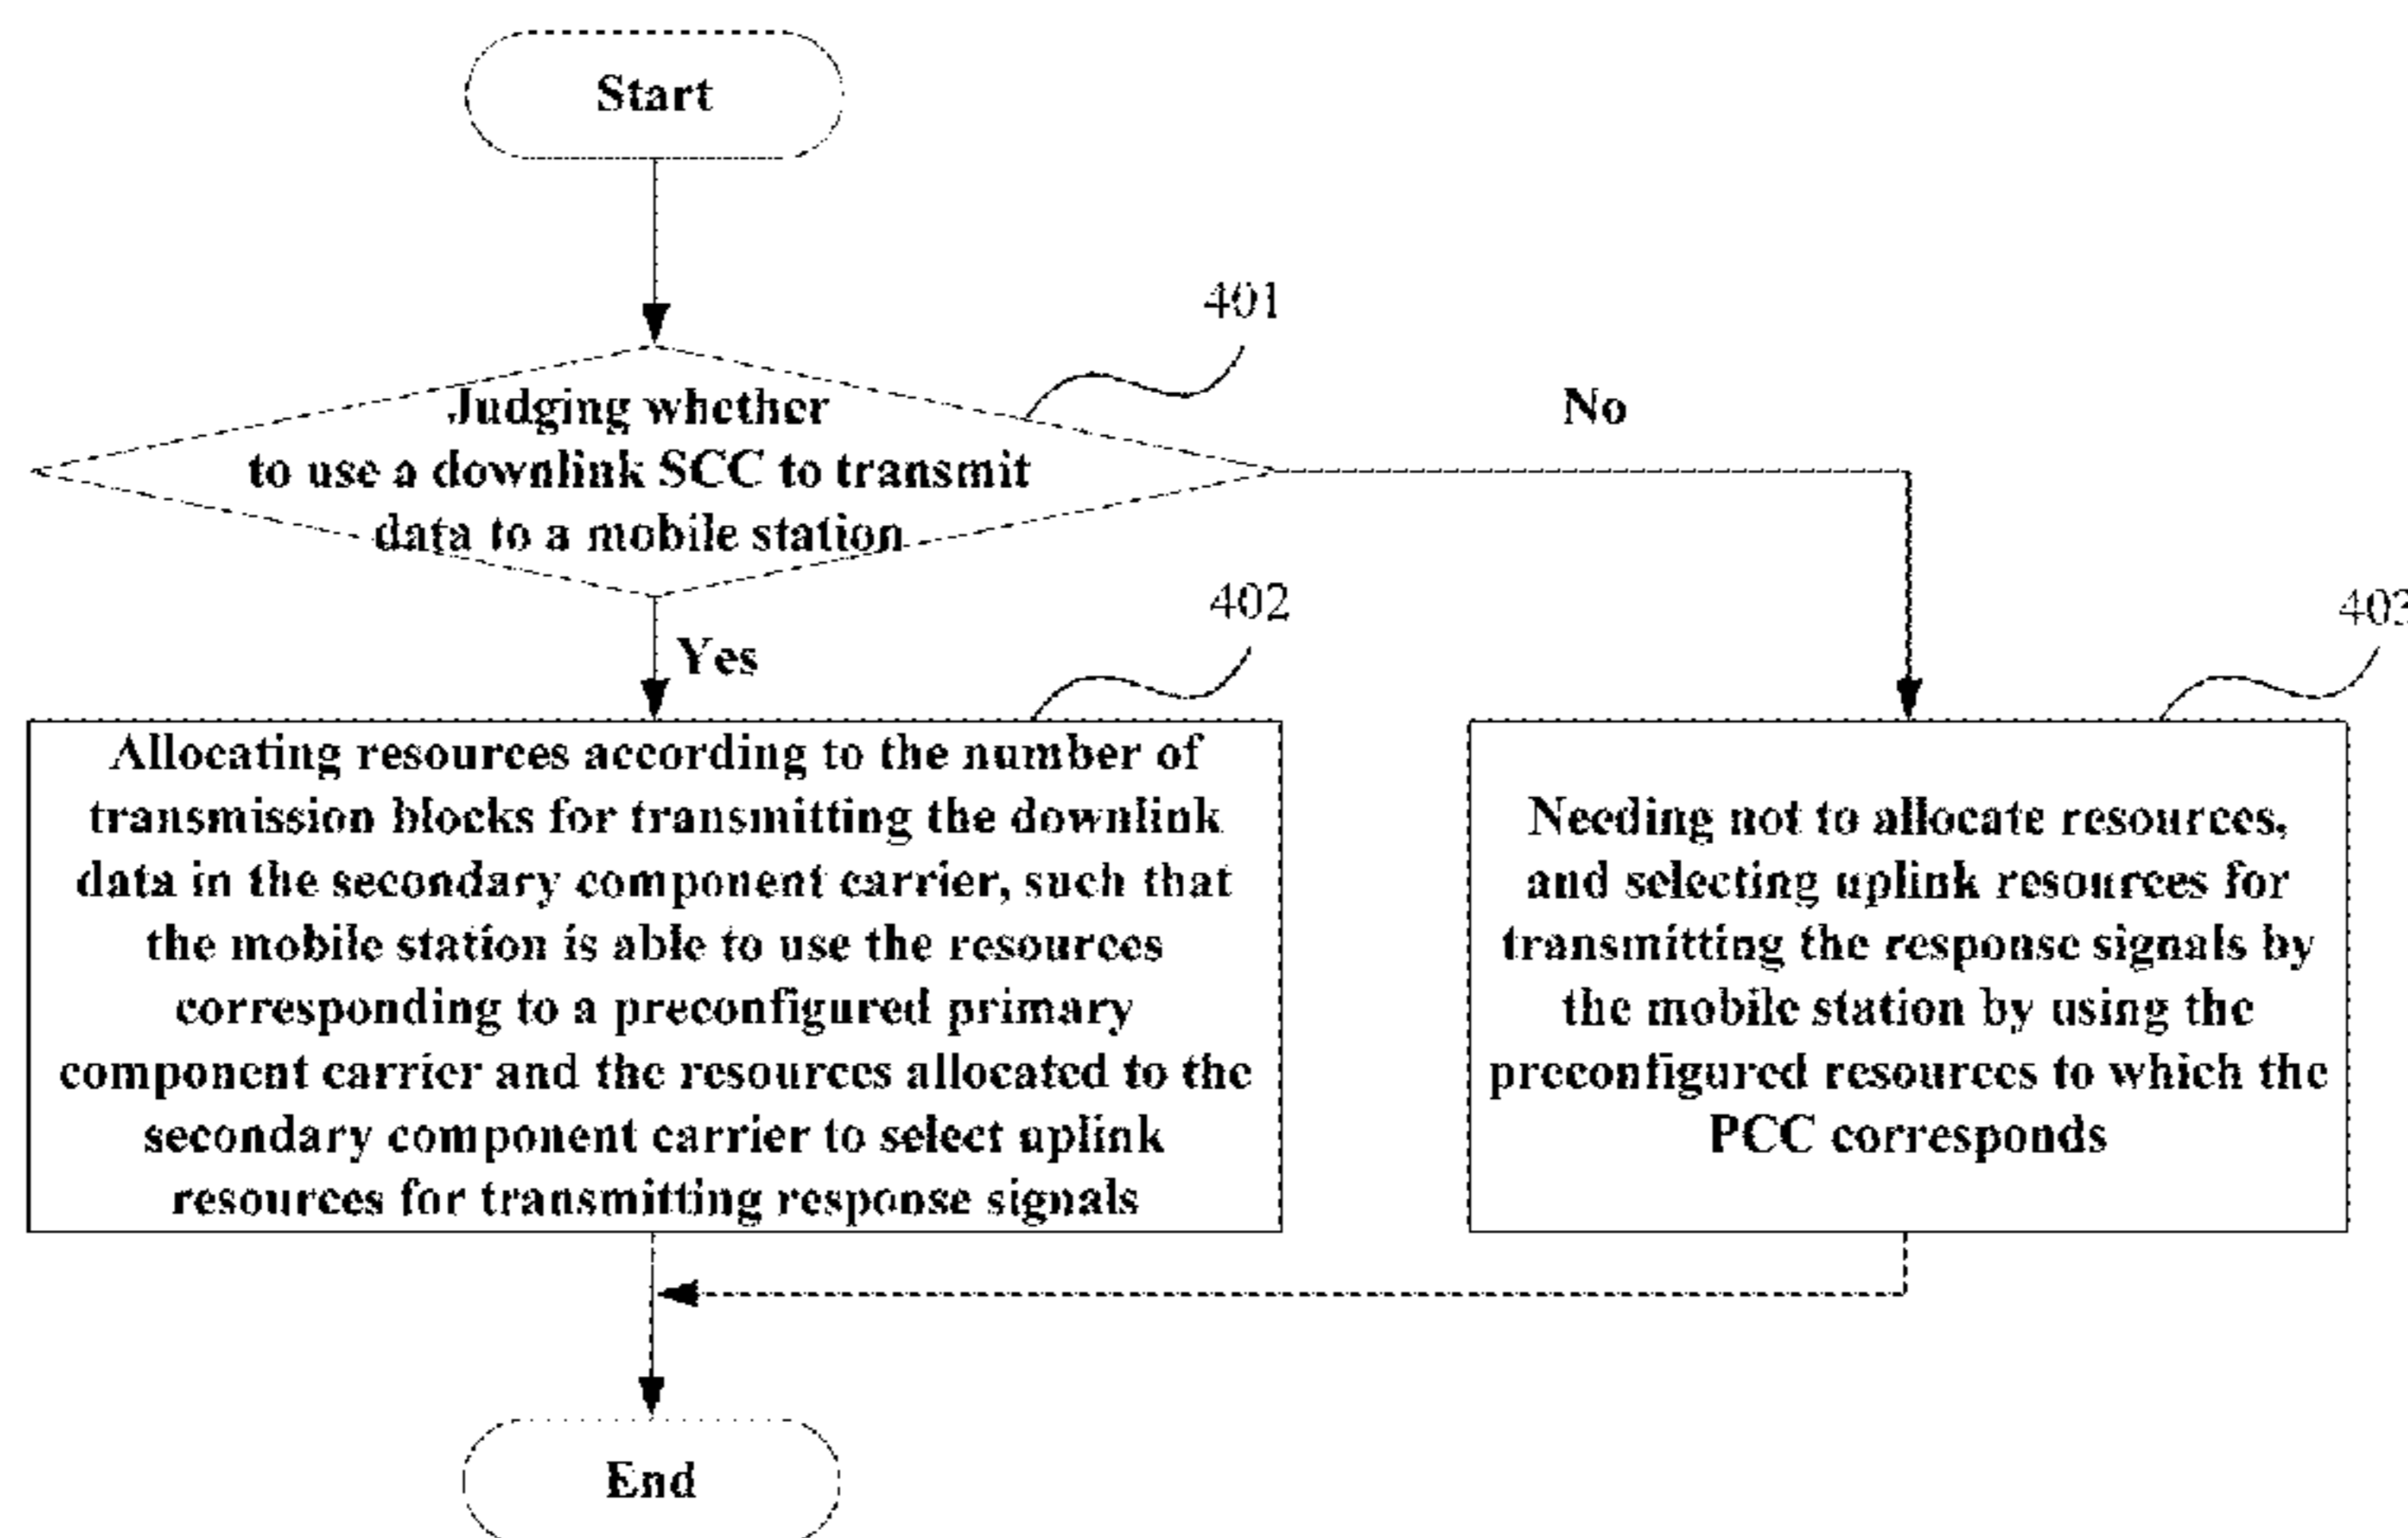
Start

401

Judging whether to use a downlink SCC to transmit data to a mobile station

No

402

Yes

Allocating resources according to the number of transmission blocks for transmitting the downlink data in the secondary component carrier, such that the mobile station is able to use the resources corresponding to a preconfigured primary component carrier and the resources allocated to the secondary component carrier to select uplink resources for transmitting response signals

40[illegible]

Needing not to allocate resources, and selecting uplink resources for transmitting the response signals by the mobile station by using the preconfigured resources to which the PCC corresponds

End